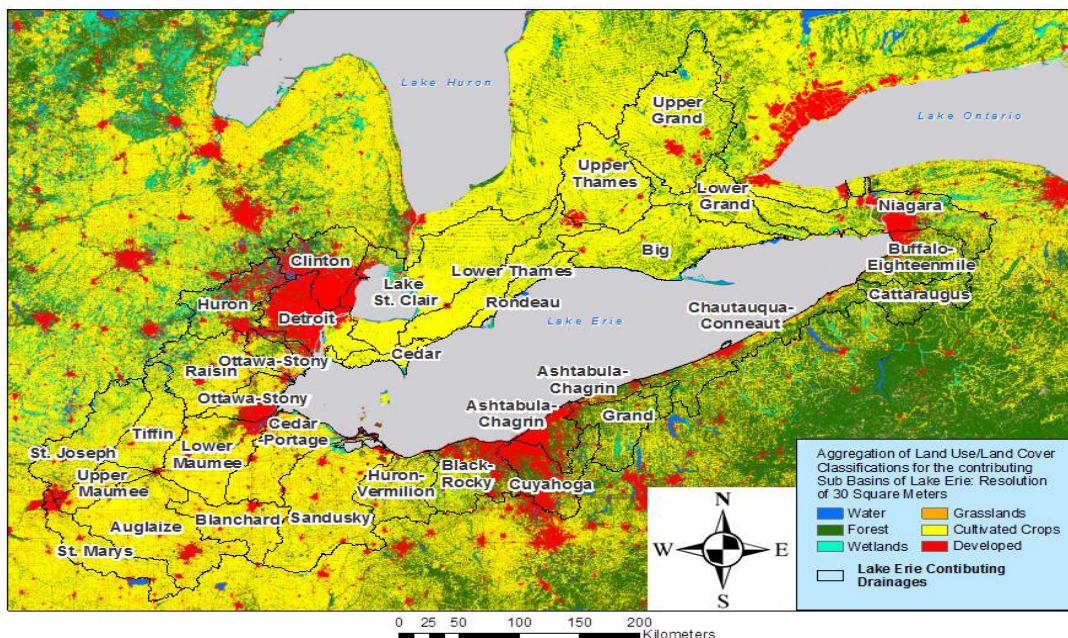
Lake Huron

Lake Ontario

Upper Grand

Upper Thames

Lower Grand

Niagara

Big

Buffalo-Eighteenmile

Cattaraugus

Clinton

Lake St. Clair

Lower Thames

Rondeau

Huron

Detroit

Lake Erie

Chautauqua-Conneaut

Cedar

Ottawa-Stony

Raisin

Ashtabula-Chagrin

Ottawa-Stony

Ashtabula-Chagrin

Grand

Tiffin

Cedar -Portage

St. Joseph

Lower Maumee

Upper Maumee

Huron-Vermilion

Black-Rocky

Cuyahoga

Auglaize

Blanchard

Sandusky

St. Marys

Aggregation of Land Use/Land Cover Classifications for the contributing Sub Basins of Lake Erie: Resolution of 30 Square Meters

Water
Grasslands
Forest
Cultivated Crops
Wetlands
Developed

Lake Erie Contibuting Drainages

N
W
E
S

0 25 50 100 150 200
Kilometers